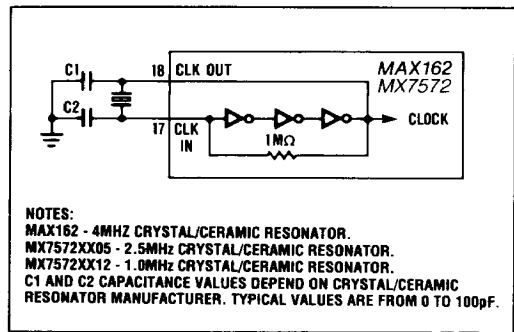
C1

C2

18 CLK OUT

17 CLK IN

MAX162
MX7572

CLOCK

1MΩ

NOTES:
MAX162 - 4MHZ CRYSTAL/CERAMIC RESONATOR.
MX7572XX05 - 2.5MHz CRYSTAL/CERAMIC RESONATOR.
MX7572XX12 - 1.0MHz CRYSTAL/CERAMIC RESONATOR.
C1 AND C2 CAPACITANCE VALUES DEPEND ON CRYSTAL/CERAMIC RESONATOR MANUFACTURER. TYPICAL VALUES ARE FROM 0 TO 100pF.